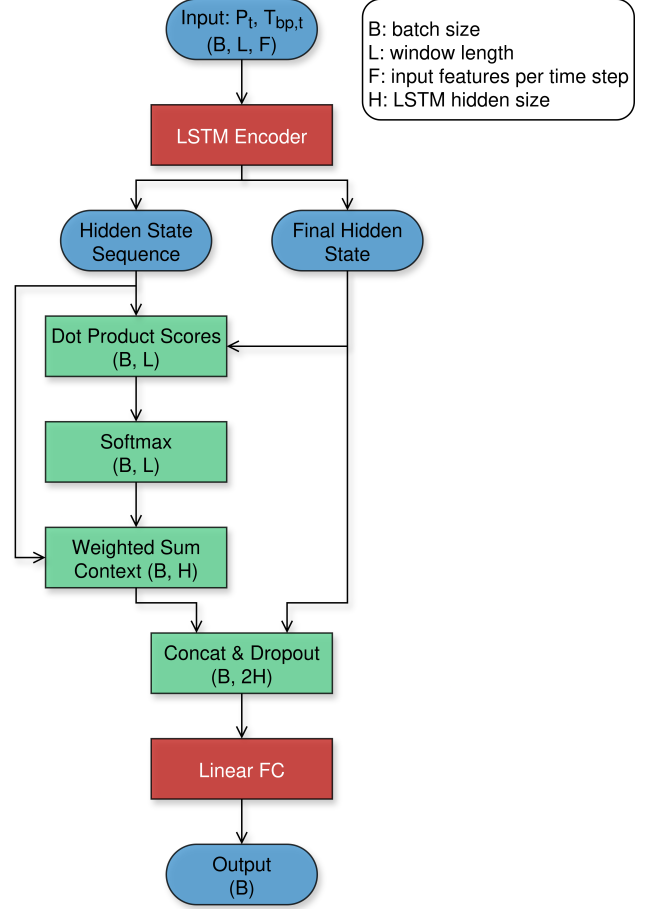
Input: $P_t$, $T_{bp,t}$
(B, L, F)

B: batch size
L: window length
F: input features per time step
H: LSTM hidden size

LSTM Encoder

Hidden State Sequence

Final Hidden State

Dot Product Scores
(B, L)

Softmax
(B, L)

Weighted Sum Context (B, H)

Concat & Dropout
(B, 2H)

Linear FC

Output
(B)